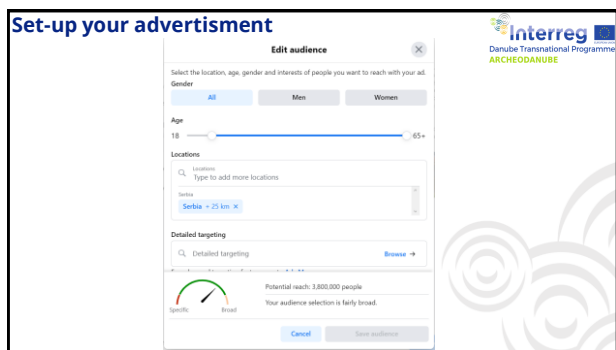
Set-up your advertisment

Interreg
Danube Transnational Programme
ARCHEODANUBE

Edit audience

Select the location, age, gender and interests of people you want to reach with your ad.

Gender

All | Men | Women

Age

18 | 65+

Locations

Locations
Type to add more locations

Serbia
Serbia + 25 km ×

Detailed targeting

Detailed targeting | Browse →

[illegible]

Potential reach: 3,800,000 people

Your audience selection is fairly broad.

Specific | Broad

Cancel | Save audience